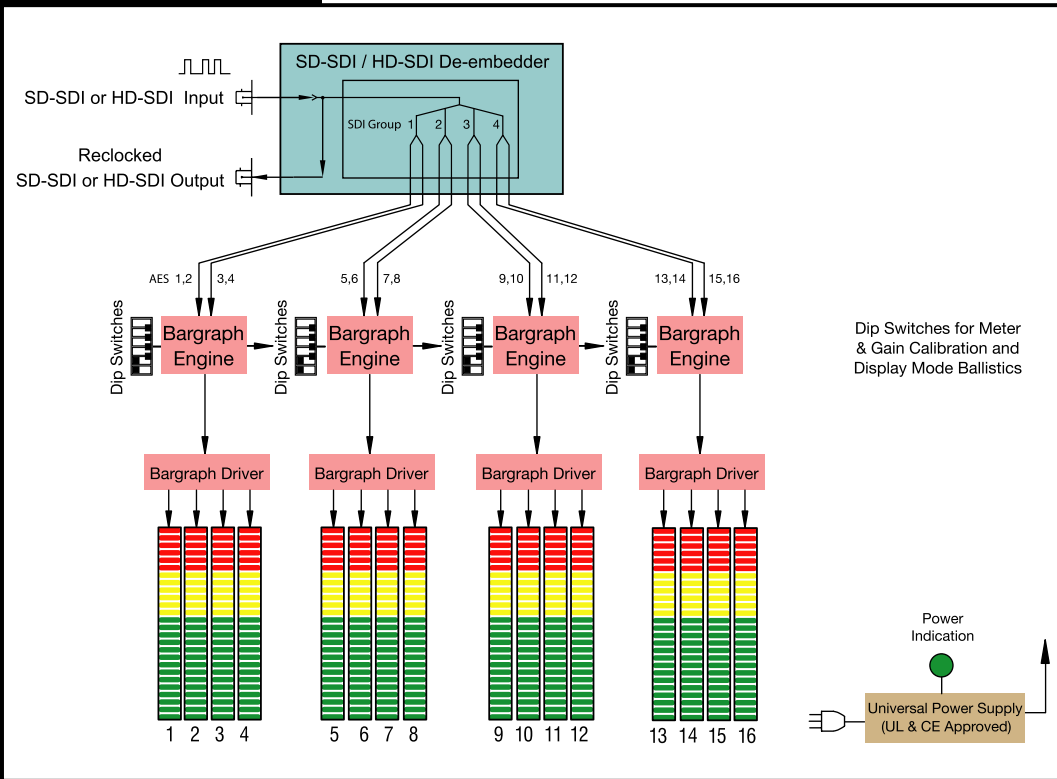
SD-SDI / HD-SDI De-embedder

SD-SDI or HD-SDI Input

Reclocked
SD-SDI or HD-SDI Output

SDI Group 1 2 3 4

AES 1,2 3,4 5,6 7,8 9,10 11,12 13,14 15,16

Dip Switches
Bargraph Engine

Dip Switches
Bargraph Engine

Dip Switches
Bargraph Engine

Dip Switches
Bargraph Engine

Dip Switches for Meter & Gain Calibration and Display Mode Ballistics

Bargraph Driver
Bargraph Driver
Bargraph Driver
Bargraph Driver

1 2 3 4 5 6 7 8 9 10 11 12 13 14 15 16

Power Indication

Universal Power Supply
(UL & CE Approved)